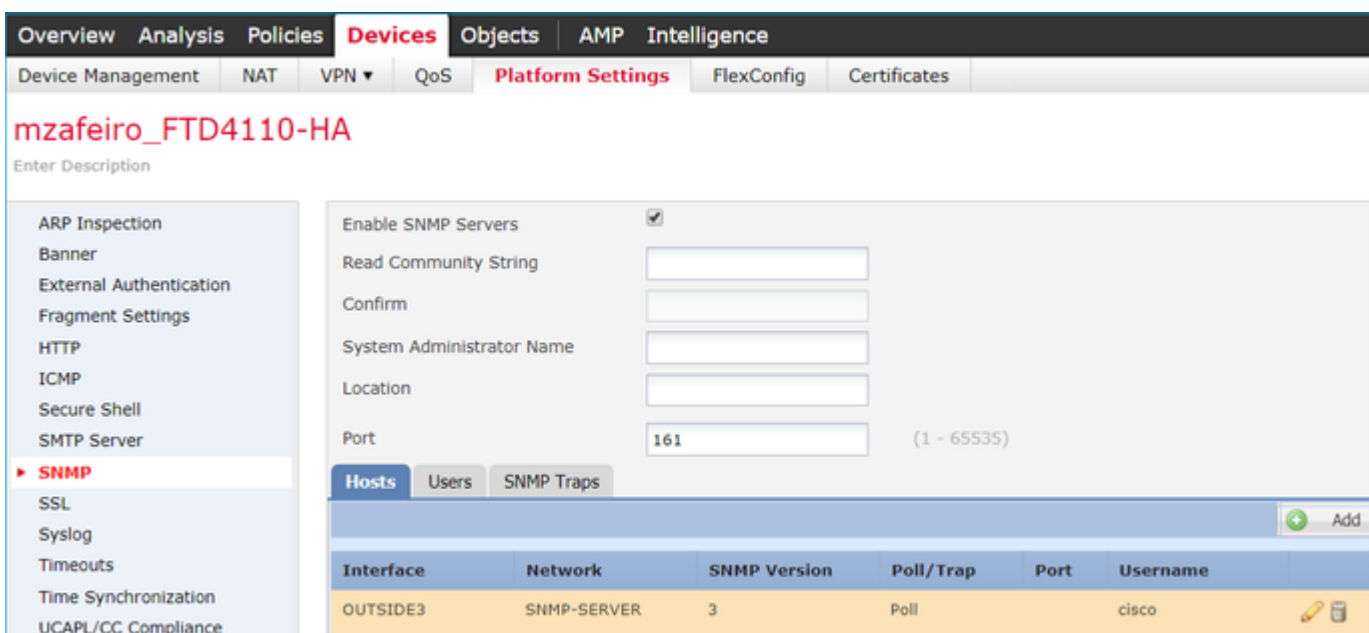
Overview Analysis Policies Devices Objects AMP Intelligence

Device Management NAT VPN ▾ QoS Platform Settings FlexConfig Certificates

mzafeiro_FTD4110-HA

Enter Description

ARP Inspection
Banner
External Authentication
Fragment Settings
HTTP
ICMP
Secure Shell
SMTP Server
▸ SNMP
SSL
Syslog
Timeouts
Time Synchronization
UCAPL/CC Compliance

Enable SNMP Servers ✔
Read Community String
Confirm
System Administrator Name
Location
Port 161 (1 - 65535)

Hosts Users SNMP Traps

Add

| Interface | Network | SNMP Version | Poll/Trap | Port | Username |
|---|---|---|---|---|---|
| OUTSIDE3 | SNMP-SERVER | 3 | Poll | | cisco |